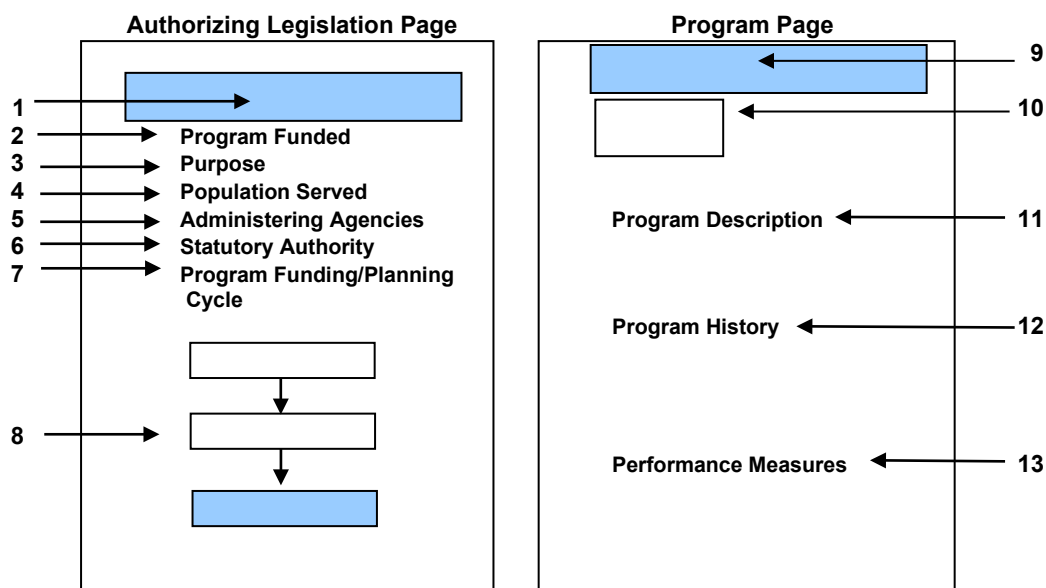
Authorizing Legislation Page

1
2 Program Funded
3 Purpose
4 Population Served
5 Administering Agencies
6 Statutory Authority
7 Program Funding/Planning Cycle

8

Program Page

9
10

Program Description 11

Program History 12

Performance Measures 13